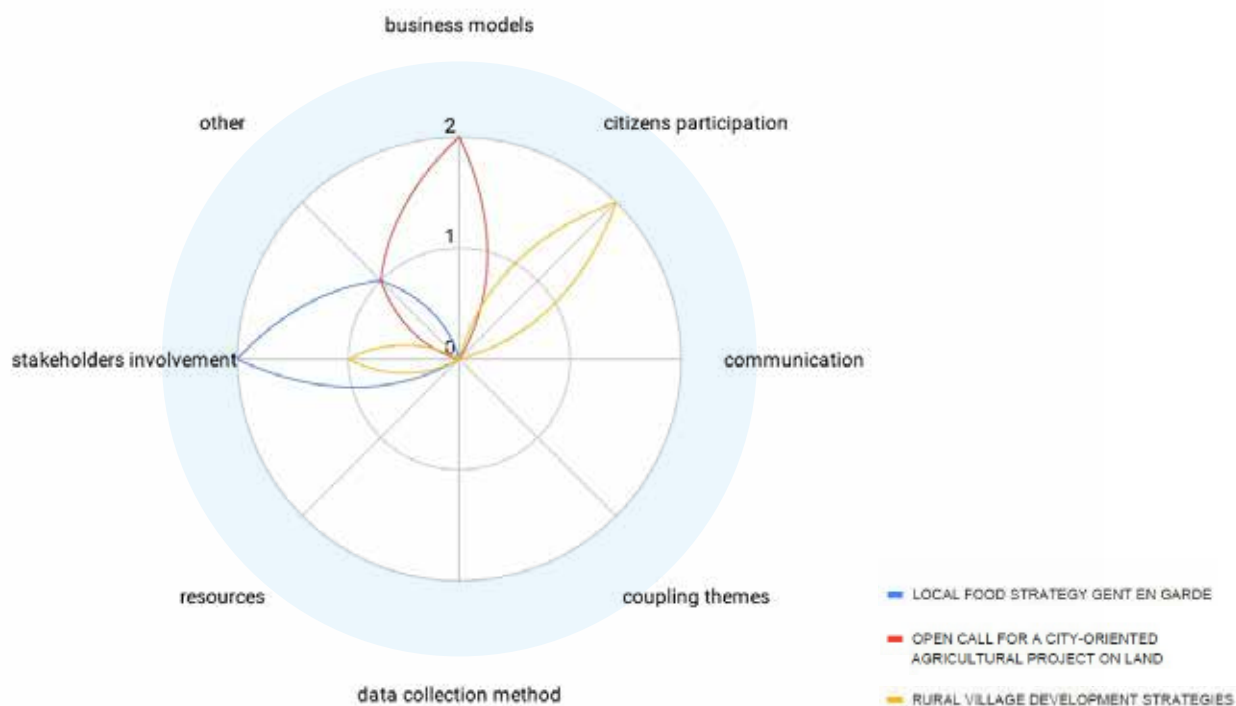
business models

other

2

citizens participation

1

0

stakeholders involvement

communication

resources

coupling themes

data collection method

LOCAL FOOD STRATEGY GENT EN GARDE

OPEN CALL FOR A CITY-ORIENTED AGRICULTURAL PROJECT ON LAND

RURAL VILLAGE DEVELOPMENT STRATEGIES